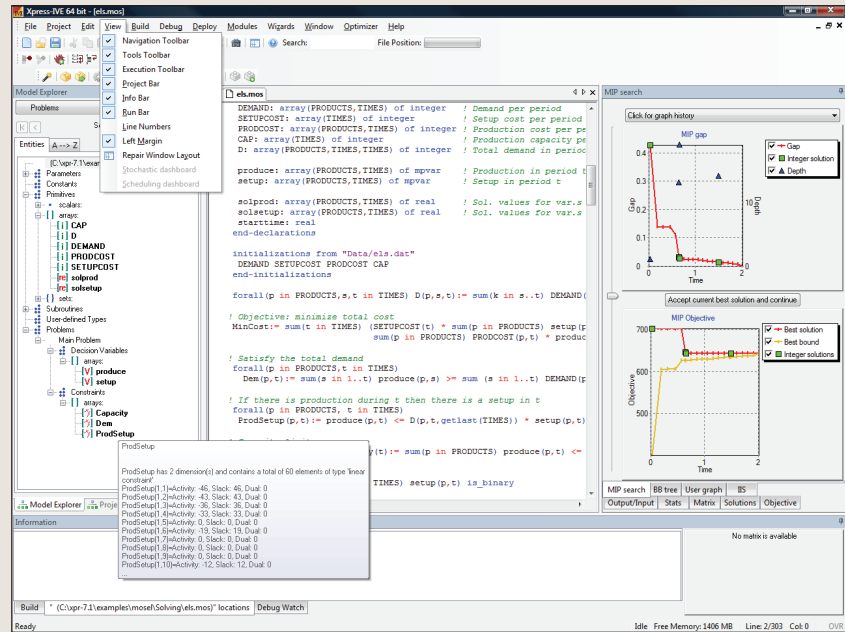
Xpress-IVE 64 bit - [els.mos]

File Project Edit View Build Debug Deploy Modules Wizards Window Optimizer Help

Search: File Position:

Navigation Toolbar
Tools Toolbar
Execution Toolbar
Project Bar
Info Bar
Run Bar
Line Numbers
Left Margin
Repair Window Layout
Stochastic dashboard
Scheduling dashboard

Model Explorer

Problems

Entities A --> Z

[C:\xpr-7.1\exar

Parameters
Constants
Primitives
scalars:
arrays:
[i] CAP
[i] D
[i] DEMAND
[i] PRODCOST
[i] SETUPCOST
[re] solprod
[re] solsetup
sets:
Subroutines
User-defined Types
Problems
Main Problem
Decision Variables
arrays:
[V] produce
[V] setup
Constraints
arrays:
[?] Capacity
[?] Dem
[?] ProdSetup

Model Explorer Proje

els.mos

DEMAND: array(PRODUCTS,TIMES) of integer ! Demand per period
SETUPCOST: array(TIMES) of integer ! Setup cost per period
PRODCOST: array(PRODUCTS,TIMES) of integer ! Production cost per pe
CAP: array(TIMES) of integer ! Production capacity pe
D: array(PRODUCTS,TIMES,TIMES) of integer ! Total demand in perioc

produce: array(PRODUCTS,TIMES) of mpvar ! Production in period t
setup: array(PRODUCTS,TIMES) of mpvar ! Setup in period t

solprod: array(PRODUCTS,TIMES) of real ! Sol. values for var.s
solsetup: array(PRODUCTS,TIMES) of real ! Sol. values for var.s
starttime: real
end-declarations

initializations from "Data/els.dat"
DEMAND SETUPCOST PRODCOST CAP
end-initializations

forall(p in PRODUCTS,s,t in TIMES) D(p,s,t):= sum(k in s..t) DEMAND(

! Objective: minimize total cost
MinCost:= sum(t in TIMES) (SETUPCOST(t) * sum(p in PRODUCTS) setup(p
sum(p in PRODUCTS) PRODCOST(p,t) * produc

! Satisfy the total demand
forall(p in PRODUCTS,t in TIMES)
Dem(p,t):= sum(s in 1..t) produce(p,s) >= sum (s in 1..t) DEMAND(p

! If there is production during t then there is a setup in t
forall(p in PRODUCTS, t in TIMES)
ProdSetup(p,t):= produce(p,t) <= D(p,t,getlast(TIMES)) * setup(p,t)

y(t):= sum(p in PRODUCTS) produce(p,t) <=

TIMES) setup(p,t) is_binary

ProdSetup

ProdSetup has 2 dimension(s) and contains a total of 60 elements of type 'linear constraint'
ProdSetup(1,1)=Activity: -46, Slack: 46, Dual: 0
ProdSetup(1,2)=Activity: -43, Slack: 43, Dual: 0
ProdSetup(1,3)=Activity: -36, Slack: 36, Dual: 0
ProdSetup(1,4)=Activity: -33, Slack: 33, Dual: 0
ProdSetup(1,5)=Activity: 0, Slack: 0, Dual: 0
ProdSetup(1,6)=Activity: -19, Slack: 19, Dual: 0
ProdSetup(1,7)=Activity: 0, Slack: 0, Dual: 0
ProdSetup(1,8)=Activity: 0, Slack: 0, Dual: 0
ProdSetup(1,9)=Activity: 0, Slack: 0, Dual: 0
ProdSetup(1,10)=Activity: -12, Slack: 12, Dual: 0
...

MIP search

Click for graph history

MIP gap
Gap
Integer solution
Depth
0.4
0.3
0.2
0.1
0
Gap
10
Depth
0
0 1 2
Time

Accept current best solution and continue

MIP Objective
Best solution
Best bound
Integer solutions
700
600
500
Objective
0
0 1 2
Time

MIP search BB tree User graph IIS
Output/Input Stats Matrix Solutions Objective

No matrix is available

Information

Build * (C:\xpr-7.1\examples\mosel\Solving\els.mos)" locations Debug Watch

Ready Idle Free Memory: 1406 MB Line: 2/303 Col: 0 OVR